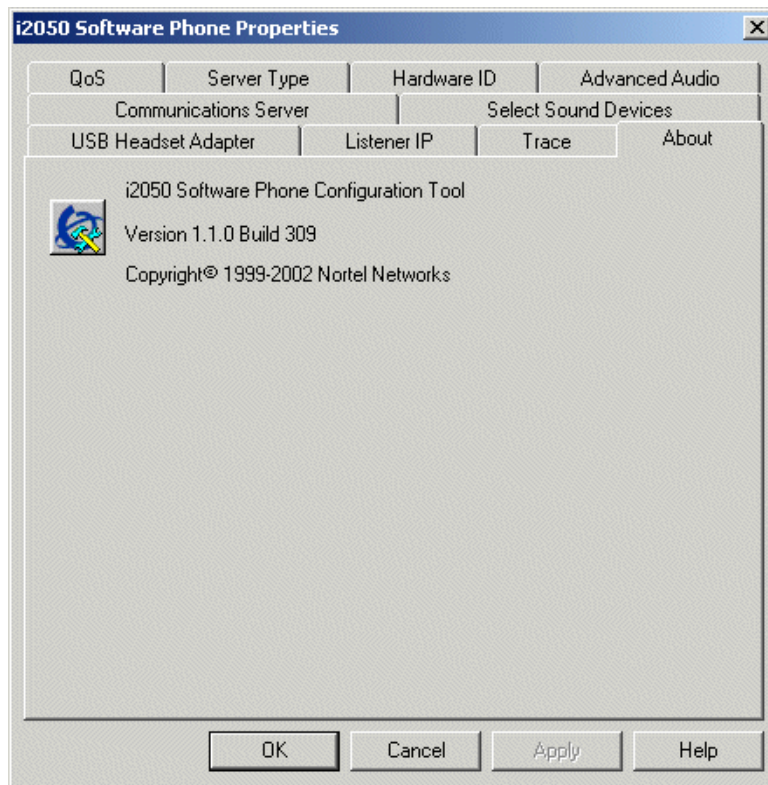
i2050 Software Phone Properties

QoS | Server Type | Hardware ID | Advanced Audio
Communications Server | Select Sound Devices
USB Headset Adapter | Listener IP | Trace | About

i2050 Software Phone Configuration Tool

Version 1.1.0 Build 309

Copyright© 1999-2002 Nortel Networks

OK | Cancel | Apply | Help